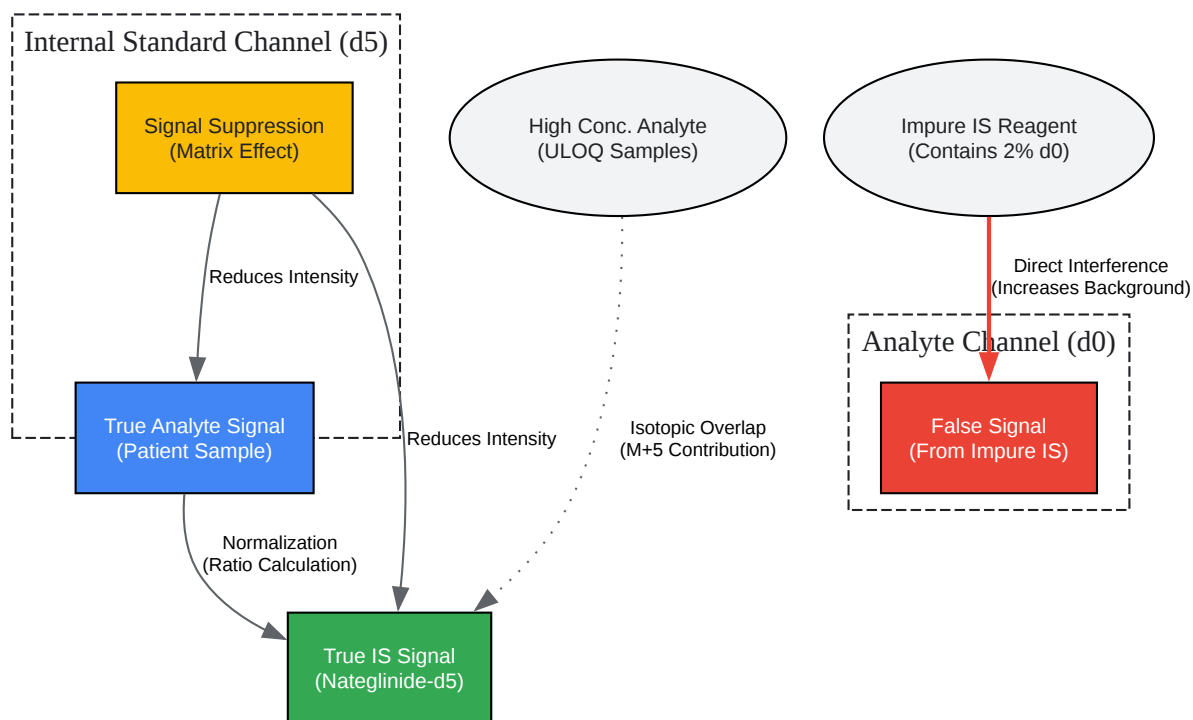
Internal Standard Channel (d5)

Signal Suppression
(Matrix Effect)

High Conc. Analyte
(ULOQ Samples)

Impure IS Reagent
(Contains 2% d0)

Reduces Intensity

Direct Interference
(Increases Background)

Analyte Channel (d0)

True Analyte Signal
(Patient Sample)

Reduces Intensity

Isotopic Overlap
(M+5 Contribution)

False Signal
(From Impure IS)

Normalization
(Ratio Calculation)

True IS Signal
(Nateglinide-d5)